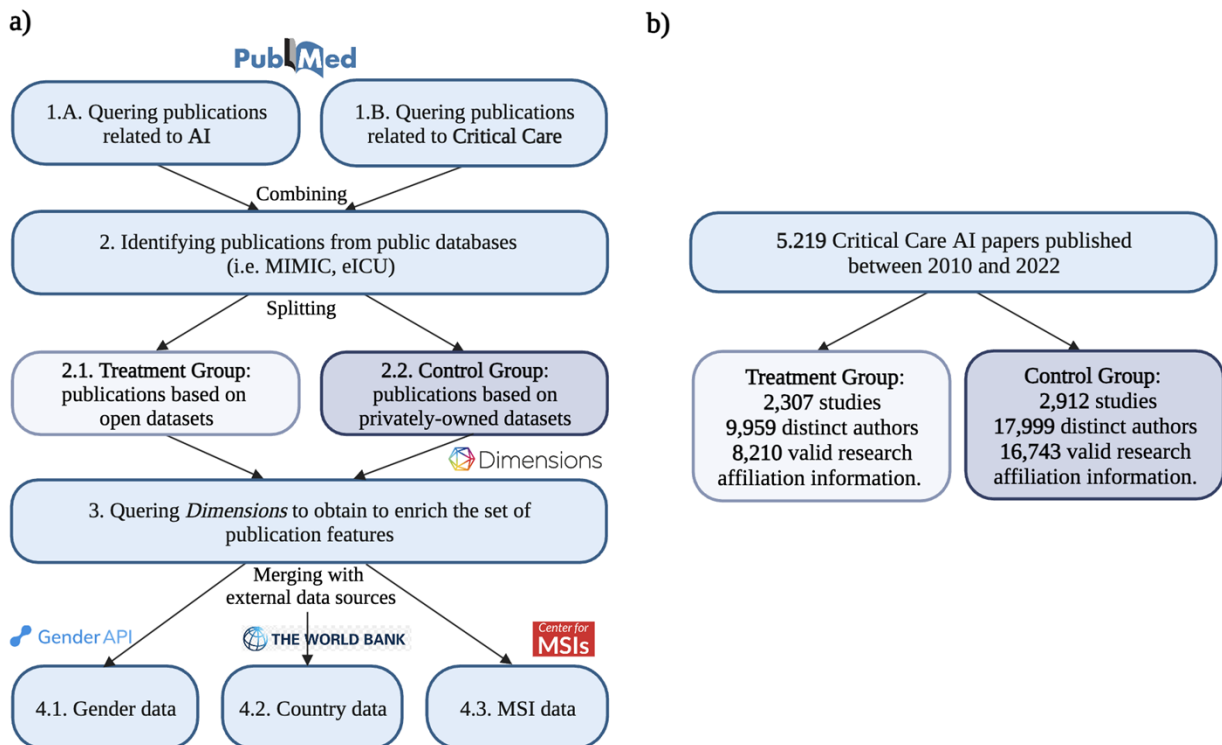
a)

PubMed

1.A. Quering publications related to AI

1.B. Quering publications related to Critical Care

Combining

2. Identifying publications from public databases (i.e. MIMIC, eICU)

Splitting

2.1. Treatment Group: publications based on open datasets

2.2. Control Group: publications based on privately-owned datasets

Dimensions

3. Quering *Dimensions* to obtain to enrich the set of publication features

Merging with external data sources

Gender API

THE WORLD BANK

Center for MSIs

4.1. Gender data

4.2. Country data

4.3. MSI data

b)

5.219 Critical Care AI papers published between 2010 and 2022

Treatment Group: 2,307 studies 9,959 distinct authors 8,210 valid research affiliation information.

Control Group: 2,912 studies 17,999 distinct authors 16,743 valid research affiliation information.